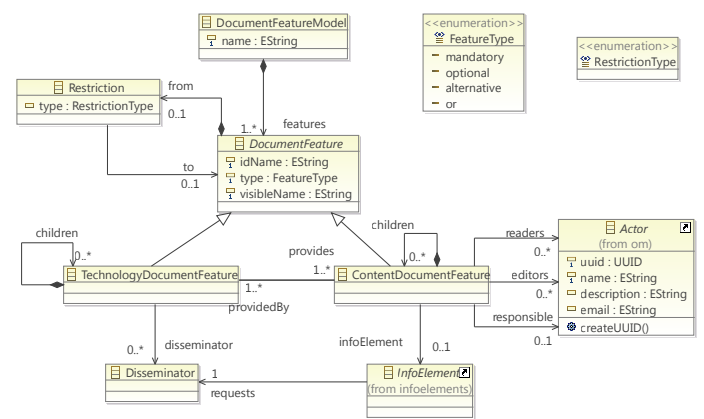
DocumentFeatureModel
name : EString

<<enumeration>>
FeatureType
mandatory
optional
alternative
or

<<enumeration>>
RestrictionType

Restriction
type : RestrictionType

from
0..1
1..*
features
to
0..1

DocumentFeature
idName : EString
type : FeatureType
visibleName : EString

children
0..*
children
0..*
provides
1..*
readers
0..*

Actor
(from om)
uuid : UUID
name : EString
description : EString
email : EString
createUUID()

TechnologyDocumentFeature
1..*
providedBy
ContentDocumentFeature
editors
0..*
responsible
0..1

0..*
disseminator
infoElement
0..1

Disseminator
1
requests
InfoElement
(from infoelements)